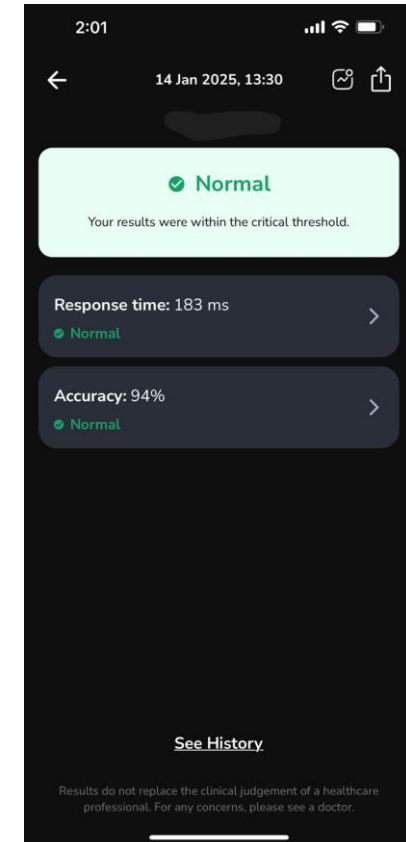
2:01

14 Jan 2025, 13:30

Normal

Your results were within the critical threshold.

Response time: 183 ms
Normal

Accuracy: 94%
Normal

See History

Results do not replace the clinical judgement of a healthcare professional. For any concerns, please see a doctor.